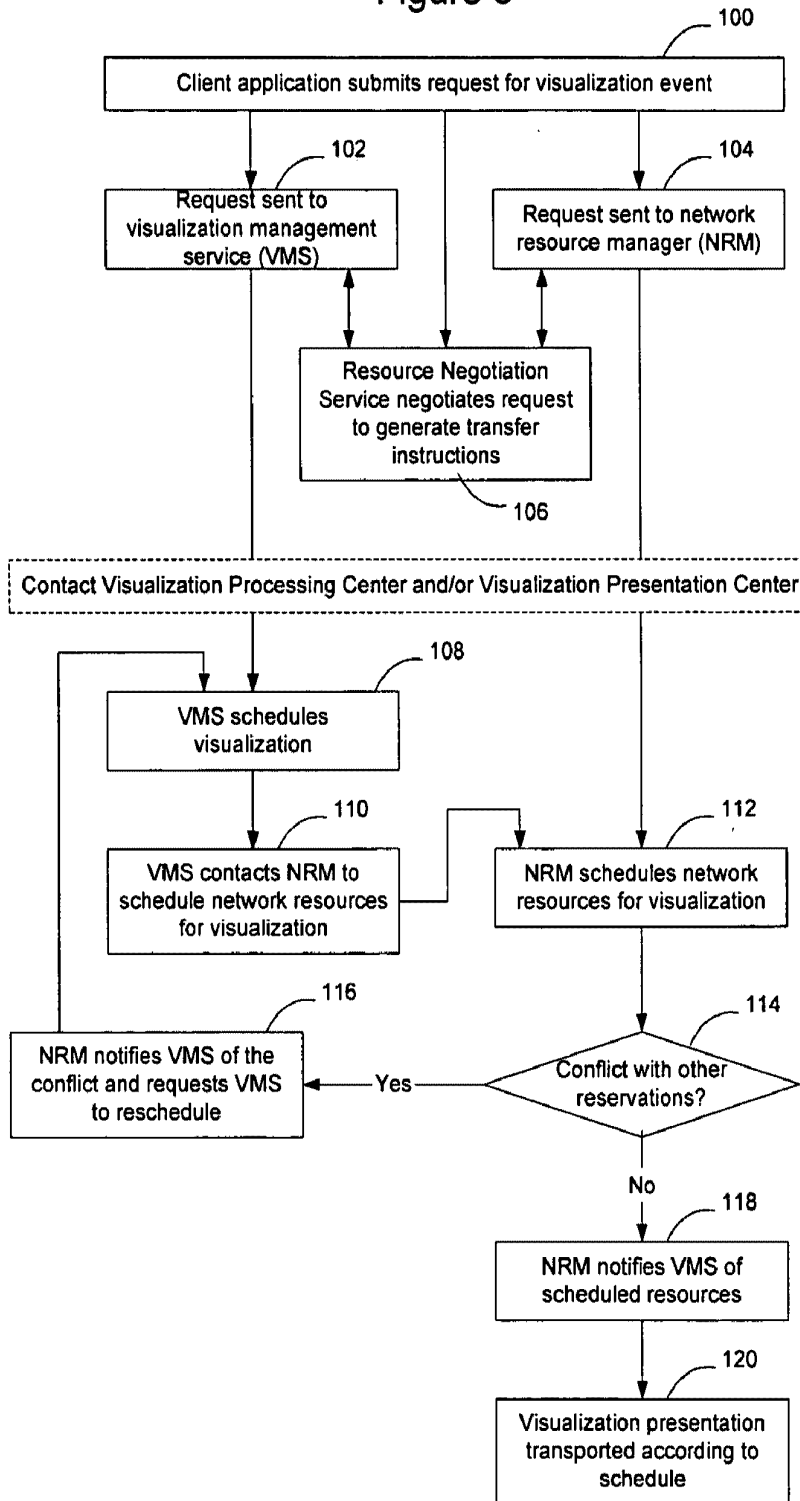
Figure 3

100

Client application submits request for visualization event

102

Request sent to visualization management service (VMS)

104

Request sent to network resource manager (NRM)

Resource Negotiation Service negotiates request to generate transfer instructions

106

Contact Visualization Processing Center and/or Visualization Presentation Center

108

VMS schedules visualization

110

VMS contacts NRM to schedule network resources for visualization

112

NRM schedules network resources for visualization

116

114

NRM notifies VMS of the conflict and requests VMS to reschedule

Yes

Conflict with other reservations?

No

118

NRM notifies VMS of scheduled resources

120

Visualization presentation transported according to schedule